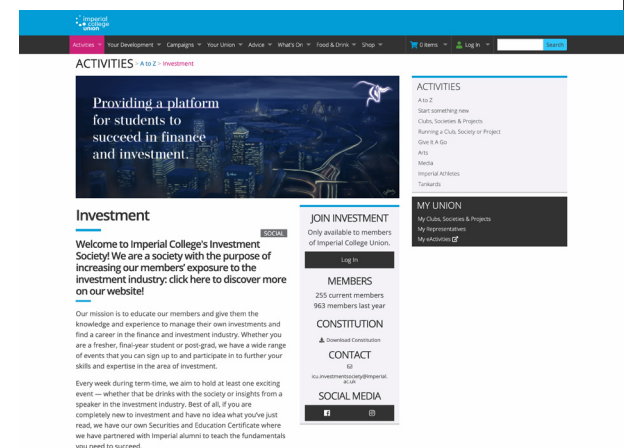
imperial college union

Activities Your Development Campaigns Your Union Advice What's On Food & Drink Shop 0 items Log In Search

ACTIVITIES > A to Z > Investment

Providing a platform for students to succeed in finance and investment.

Investment

SOCIAL

Welcome to Imperial College's Investment Society! We are a society with the purpose of increasing our members' exposure to the investment industry: click here to discover more on our website!

Our mission is to educate our members and give them the knowledge and experience to manage their own investments and find a career in the finance and investment industry. Whether you are a fresher, final-year student or post-grad, we have a wide range of events that you can sign up to and participate in to further your skills and expertise in the area of investment.

Every week during term-time, we aim to hold at least one exciting event — whether that be drinks with the society or insights from a speaker in the investment industry. Best of all, if you are completely new to investment and have no idea what you've just read, we have our own Securities and Education Certificate where we have partnered with Imperial alumni to teach the fundamentals you need to succeed.

JOIN INVESTMENT

Only available to members of Imperial College Union.

Log In

MEMBERS

255 current members
963 members last year

CONSTITUTION

Download Constitution

CONTACT

icu.investmentsociety@imperial.ac.uk

SOCIAL MEDIA

ACTIVITIES

A to Z
Start something new
Clubs, Societies & Projects
Running a Club, Society or Project
Give It A Go
Arts
Media
Imperial Athletes
Tankards

MY UNION

My Clubs, Societies & Projects
My Representatives
My eActivities